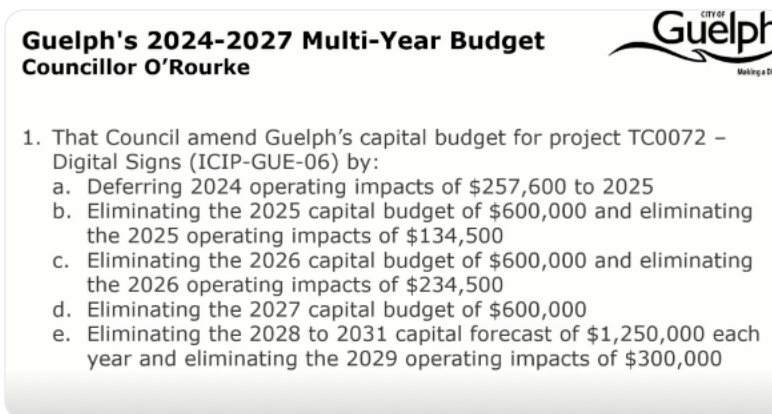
Guelph's 2024-2027 Multi-Year Budget
Councillor O'Rourke

CITY OF
Guelph
Making a Di

1. That Council amend Guelph's capital budget for project TC0072 – Digital Signs (ICIP-GUE-06) by:
a. Deferring 2024 operating impacts of $257,600 to 2025
b. Eliminating the 2025 capital budget of $600,000 and eliminating the 2025 operating impacts of $134,500
c. Eliminating the 2026 capital budget of $600,000 and eliminating the 2026 operating impacts of $234,500
d. Eliminating the 2027 capital budget of $600,000
e. Eliminating the 2028 to 2031 capital forecast of $1,250,000 each year and eliminating the 2029 operating impacts of $300,000